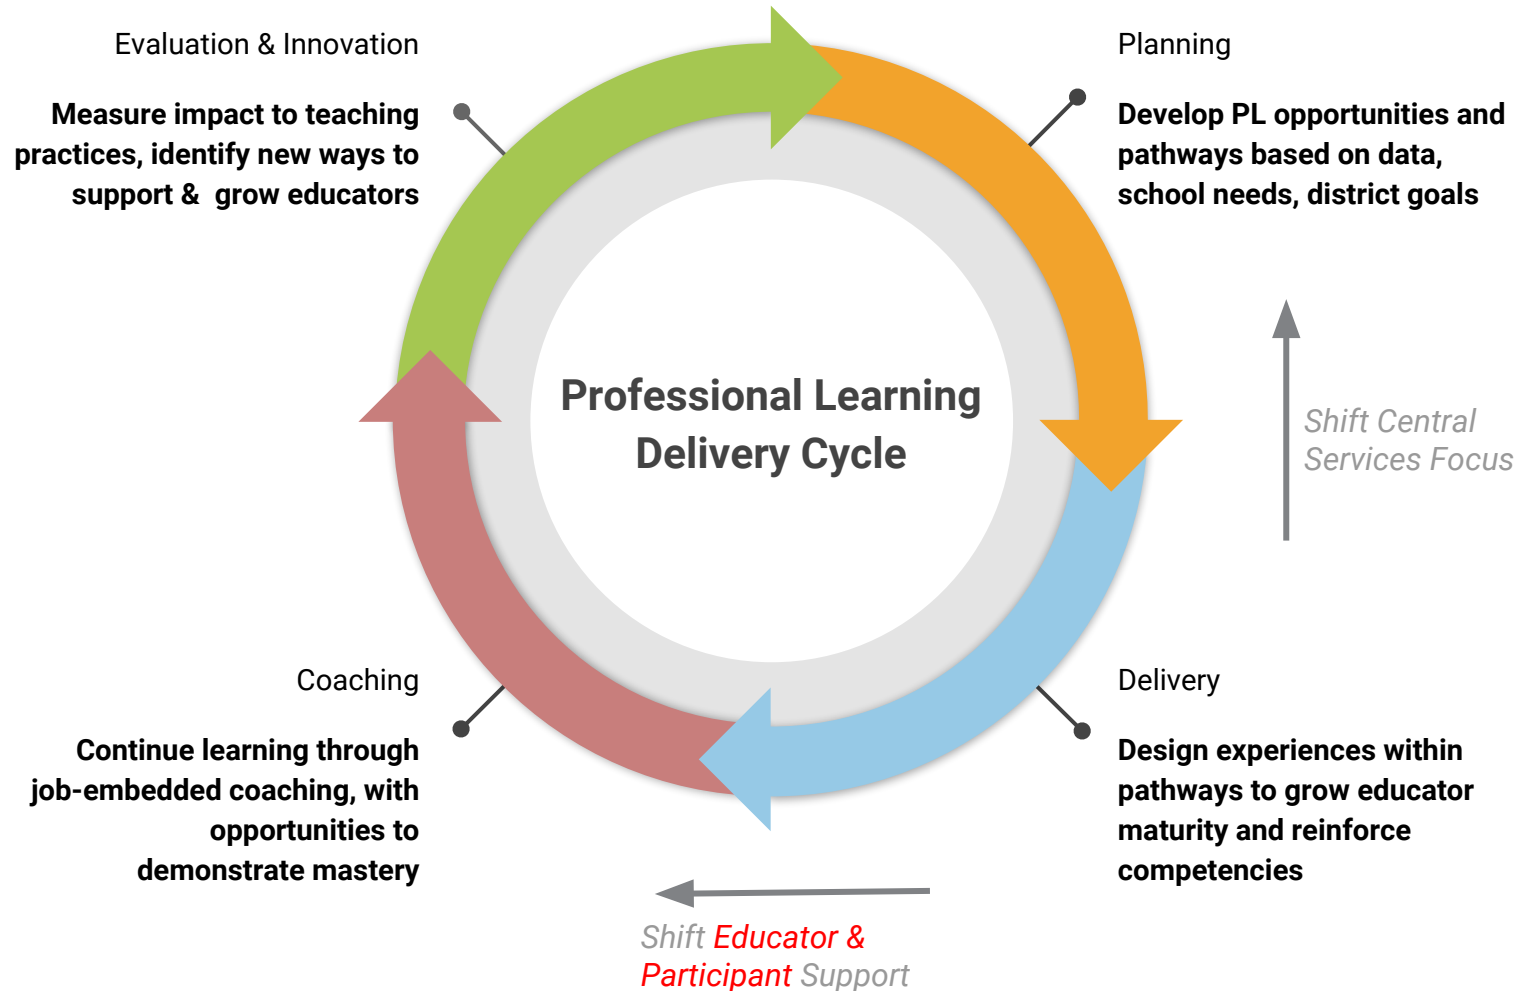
Evaluation & Innovation

Measure impact to teaching practices, identify new ways to support & grow educators

Planning

Develop PL opportunities and pathways based on data, school needs, district goals

Professional Learning Delivery Cycle

Shift Central Services Focus

Coaching

Continue learning through job-embedded coaching, with opportunities to demonstrate mastery

Delivery

Design experiences within pathways to grow educator maturity and reinforce competencies

Shift Educator & Participant Support